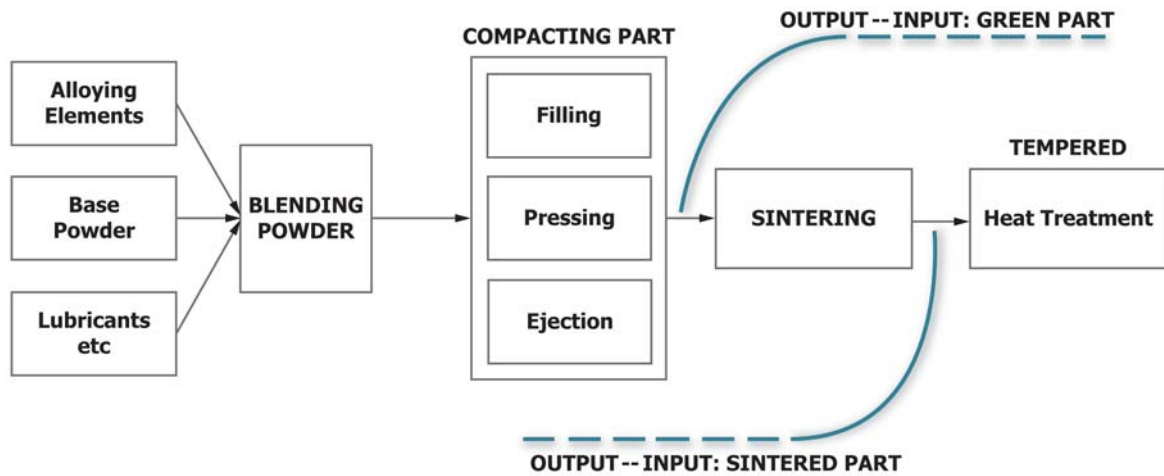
OUTPUT -- INPUT: GREEN PART

COMPACTING PART

Alloying Elements

Base Powder

Lubricants etc

BLENDING POWDER

Filling

Pressing

Ejection

SINTERING

TEMPERED

Heat Treatment

OUTPUT -- INPUT: SINTERED PART